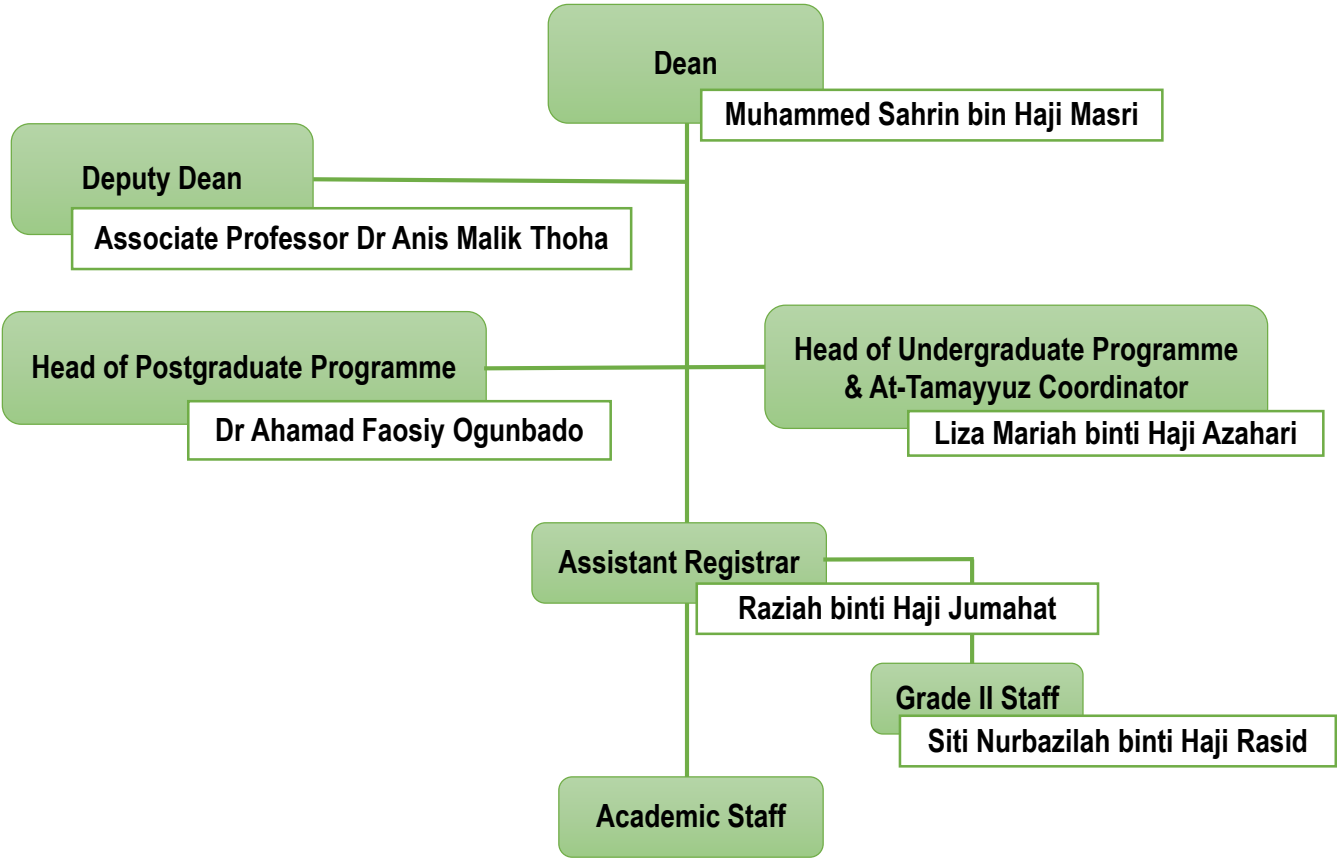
Dean
Muhammed Sahrin bin Haji Masri

Deputy Dean
Associate Professor Dr Anis Malik Thoha

Head of Postgraduate Programme
Dr Ahamad Faosiy Ogunbado

Head of Undergraduate Programme & At-Tamayyuz Coordinator
Liza Mariah binti Haji Azahari

Assistant Registrar
Raziah binti Haji Jumahat

Grade II Staff
Siti Nurbazilah binti Haji Rasid

Academic Staff